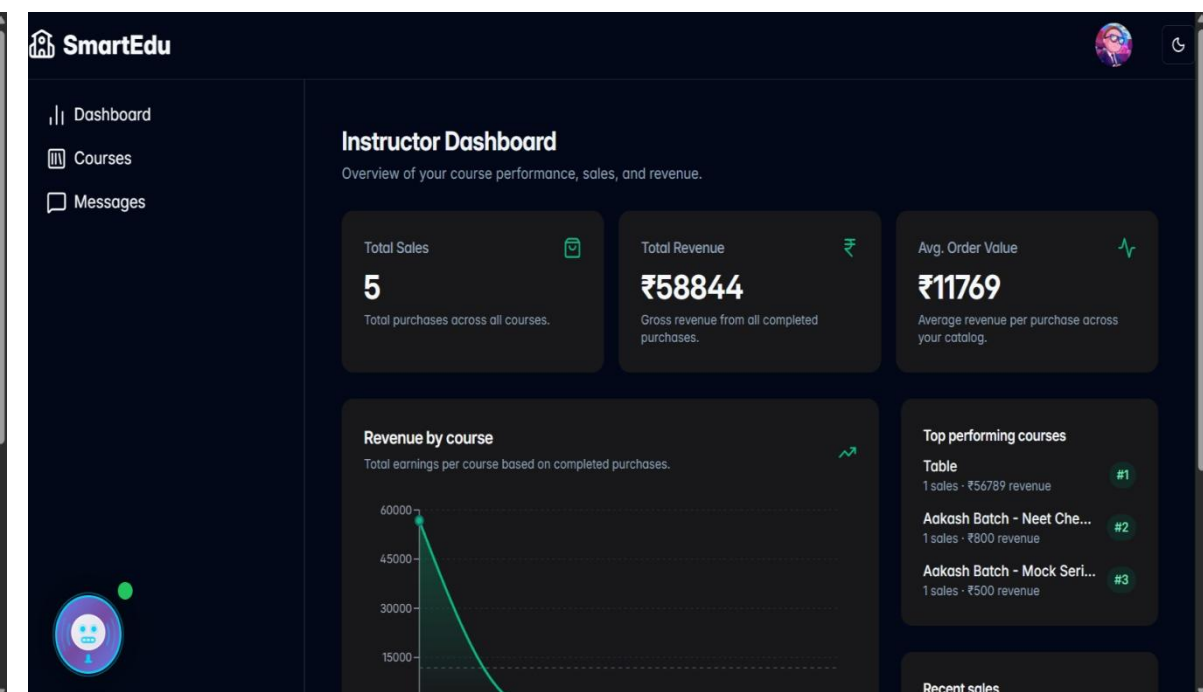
SmartEdu

Dashboard
Courses
Messages

Instructor Dashboard
Overview of your course performance, sales, and revenue.

Total Sales
5
Total purchases across all courses.

Total Revenue
₹58844
Gross revenue from all completed purchases.

Avg. Order Value
₹11769
Average revenue per purchase across your catalog.

Revenue by course
Total earnings per course based on completed purchases.

60000
45000
30000
15000

Top performing courses
Table
1 sales · ₹56789 revenue
#1
Aakash Batch - Neet Che...
1 sales · ₹800 revenue
#2
Aakash Batch - Mock Seri...
1 sales · ₹500 revenue
#3

Recent sales